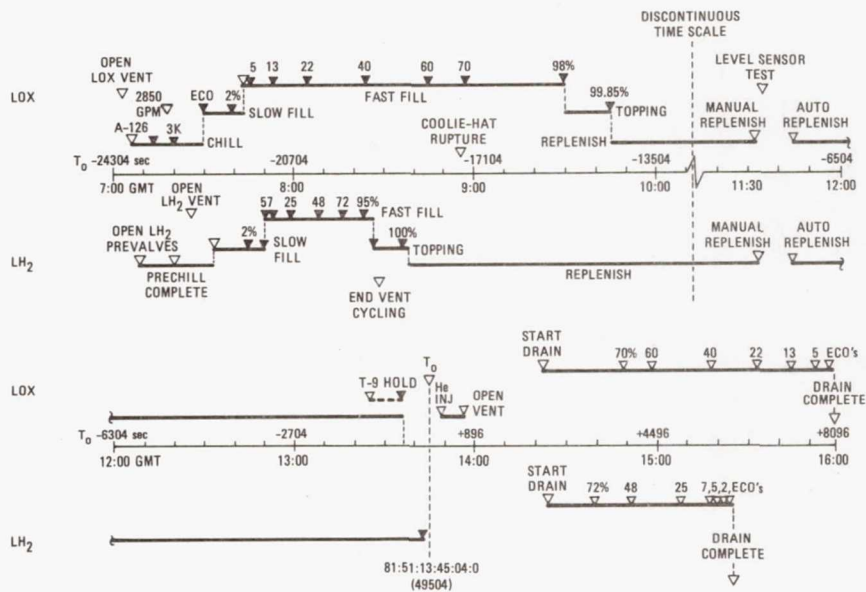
DISCONTINUOUS TIME SCALE

LOX

OPEN LOX VENT
2850 GPM
ECO
2%
5
13
22
40
60
70
98%
FAST FILL
SLOW FILL
99.85%
TOPPING
LEVEL SENSOR TEST
A-126
3K
CHILL
COOLIE-HAT RUPTURE
REPLENISH
MANUAL REPLENISH
AUTO REPLENISH

$T_0$ -24304 sec
-20704
-17104
-13504
-6504
7:00 GMT
8:00
9:00
10:00
11:30
12:00

LH$_2$

OPEN LH$_2$ VENT
57
25
48
72
95%
FAST FILL
OPEN LH$_2$ PREVALVES
2%
SLOW FILL
100%
TOPPING
MANUAL REPLENISH
AUTO REPLENISH
PRECHILL COMPLETE
REPLENISH
END VENT CYCLING

LOX

START DRAIN
70%
60
40
22
13
5
ECO's
T-9 HOLD
$T_0$
He INJ
OPEN VENT
DRAIN COMPLETE

$T_0$ -6304 sec
-2704
+896
+4496
+8096
12:00 GMT
13:00
14:00
15:00
16:00

LH$_2$

START DRAIN
72%
48
25
7,5,2,ECO's
DRAIN COMPLETE
81:51:13:45:04:0
(49504)